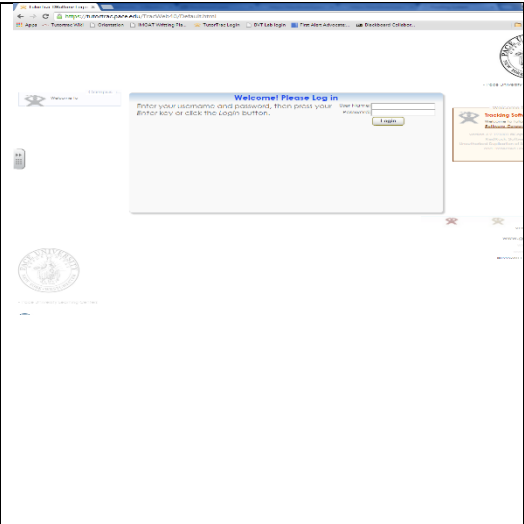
https://tutortrac.pace.edu/TracWeb40/Default.html

Apps | Tutoring Wiki | Orientation | GMAT Writing Sta... | TutorTrac Login | BIT Lab login | Fast Alan Advance... | Blackboard Collabor...

Welcome

Welcome! Please Log in

Enter your username and password, then press your Enter key or click the Login button.

User Name

Password

Login

Tracking Software